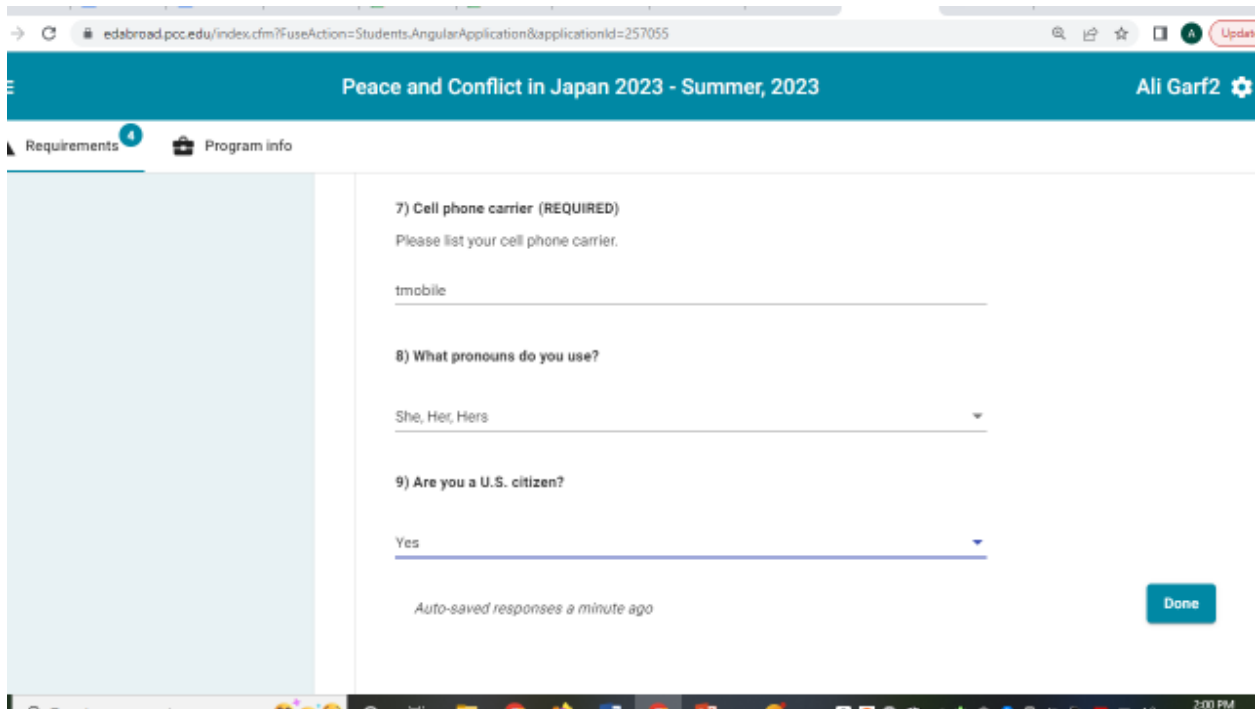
edabroad.pcc.edu/index.cfm?FuseAction=Students.AngularApplication&applicationId=257055

Updat

Peace and Conflict in Japan 2023 - Summer, 2023

Ali Garf2

Requirements 4

Program info

7) Cell phone carrier (REQUIRED)

Please list your cell phone carrier.

tmobile

8) What pronouns do you use?

She, Her, Hers

9) Are you a U.S. citizen?

Yes

Auto-saved responses a minute ago

Done

2:00 PM